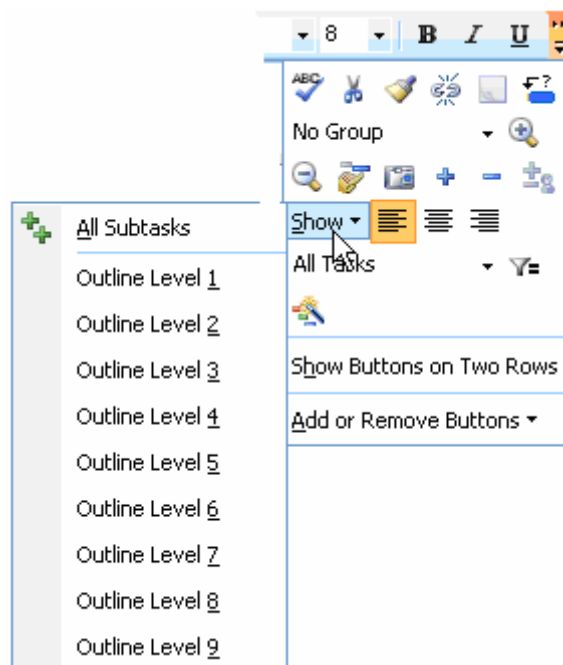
8
B I U
ABC
No Group
Show
All Subtasks
Outline Level 1
Outline Level 2
Outline Level 3
Outline Level 4
Outline Level 5
Outline Level 6
Outline Level 7
Outline Level 8
Outline Level 9
All Tasks
Show Buttons on Two Rows
Add or Remove Buttons